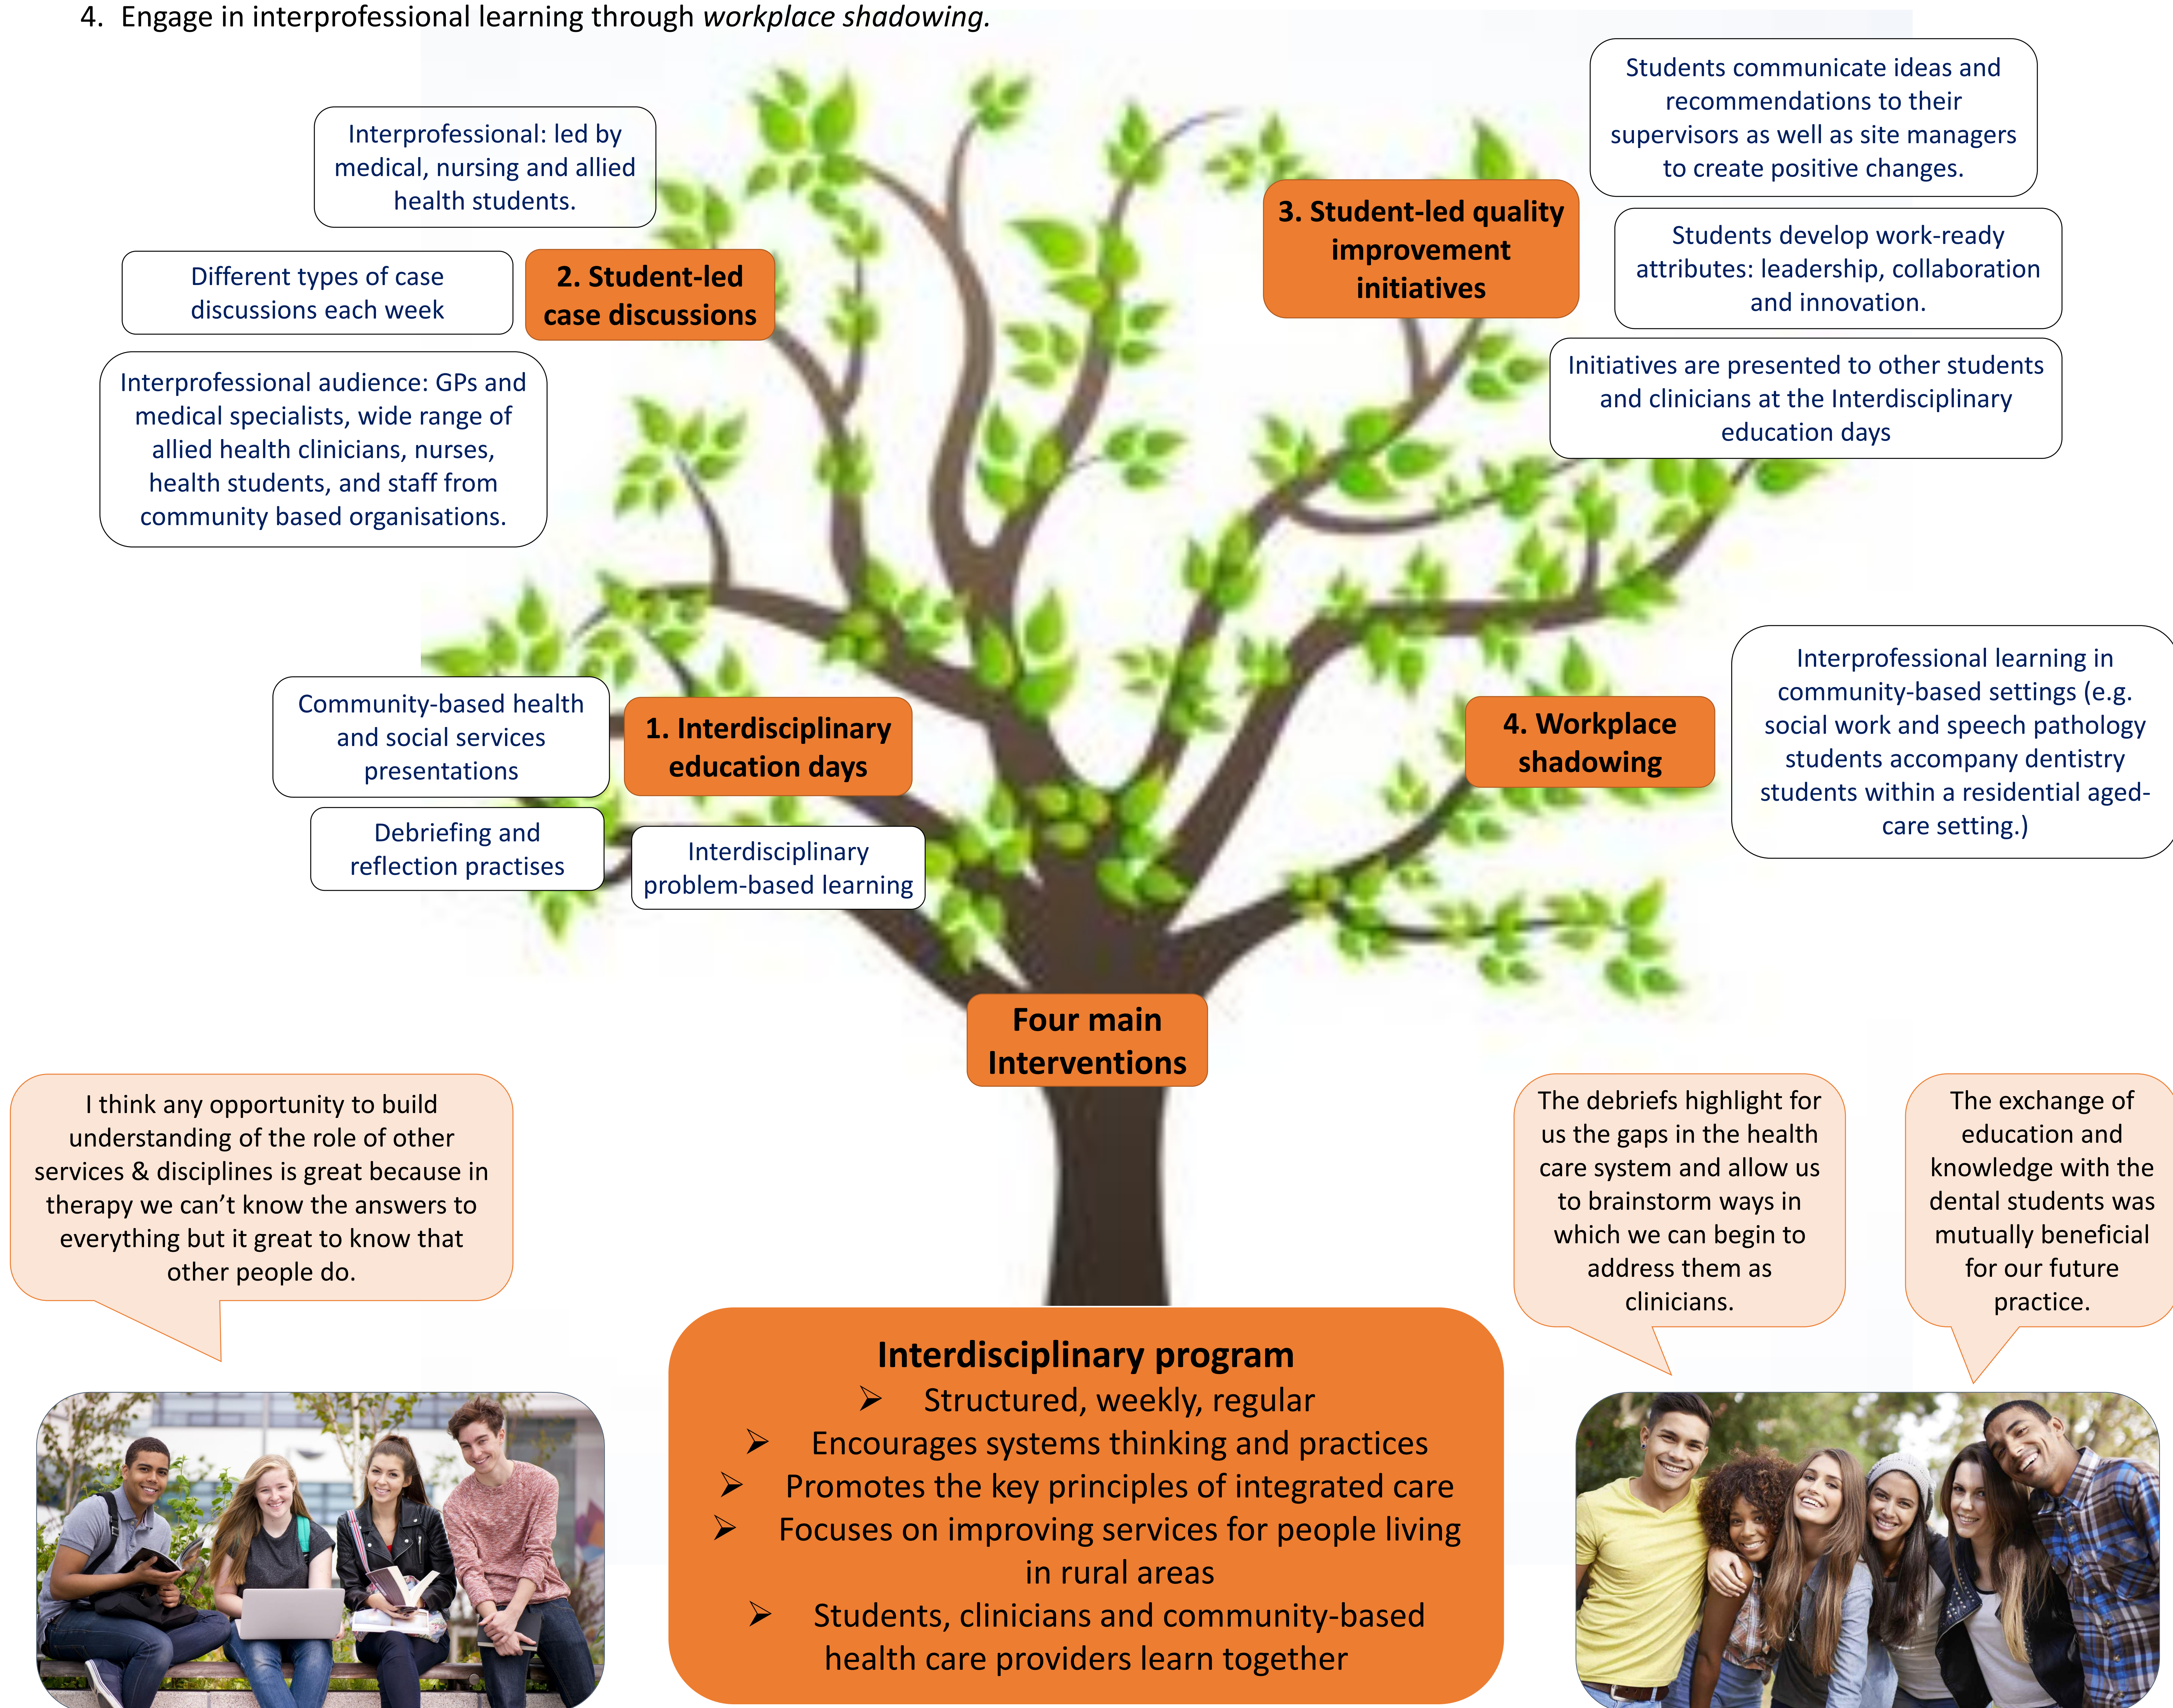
4. Engage in interprofessional learning through *workplace shadowing.*

Interprofessional: led by medical, nursing and allied health students.

Different types of case discussions each week

2. Student-led case discussions

Interprofessional audience: GPs and medical specialists, wide range of allied health clinicians, nurses, health students, and staff from community based organisations.

3. Student-led quality improvement initiatives

Students communicate ideas and recommendations to their supervisors as well as site managers to create positive changes.

Students develop work-ready attributes: leadership, collaboration and innovation.

Initiatives are presented to other students and clinicians at the Interdisciplinary education days

Community-based health and social services presentations

1. Interdisciplinary education days

Debriefing and reflection practises

Interdisciplinary problem-based learning

4. Workplace shadowing

Interprofessional learning in community-based settings (e.g. social work and speech pathology students accompany dentistry students within a residential aged-care setting.)

Four main Interventions

I think any opportunity to build understanding of the role of other services & disciplines is great because in therapy we can't know the answers to everything but it great to know that other people do.

Interdisciplinary program
➢ Structured, weekly, regular
➢ Encourages systems thinking and practices
➢ Promotes the key principles of integrated care
➢ Focuses on improving services for people living in rural areas
➢ Students, clinicians and community-based health care providers learn together

The debriefs highlight for us the gaps in the health care system and allow us to brainstorm ways in which we can begin to address them as clinicians.

The exchange of education and knowledge with the dental students was mutually beneficial for our future practice.